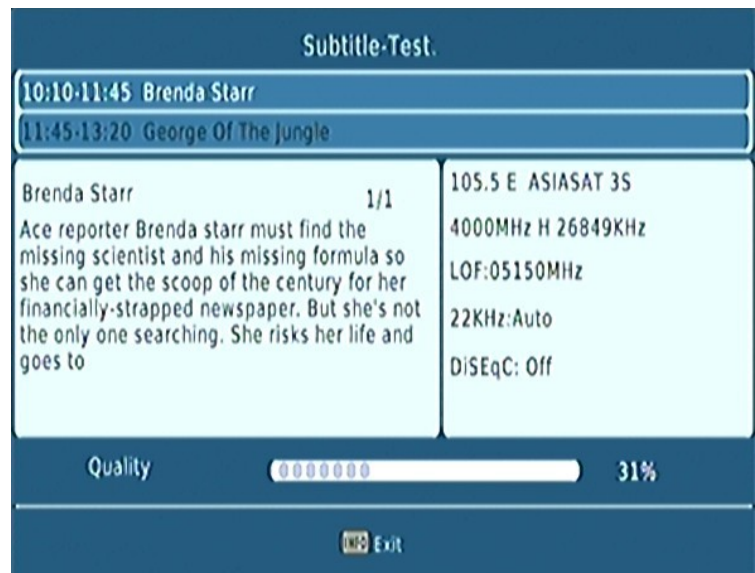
Subtitle-Test.

10:10-11:45 Brenda Starr

11:45-13:20 George Of The Jungle

Brenda Starr 1/1

Ace reporter Brenda starr must find the missing scientist and his missing formula so she can get the scoop of the century for her financially-strapped newspaper. But she's not the only one searching. She risks her life and goes to

105.5 E ASIASAT 3S

4000MHz H 26849KHz

LOF:05150MHz

22KHz:Auto

DiSEqC: Off

Quality 31%

INFO Exit